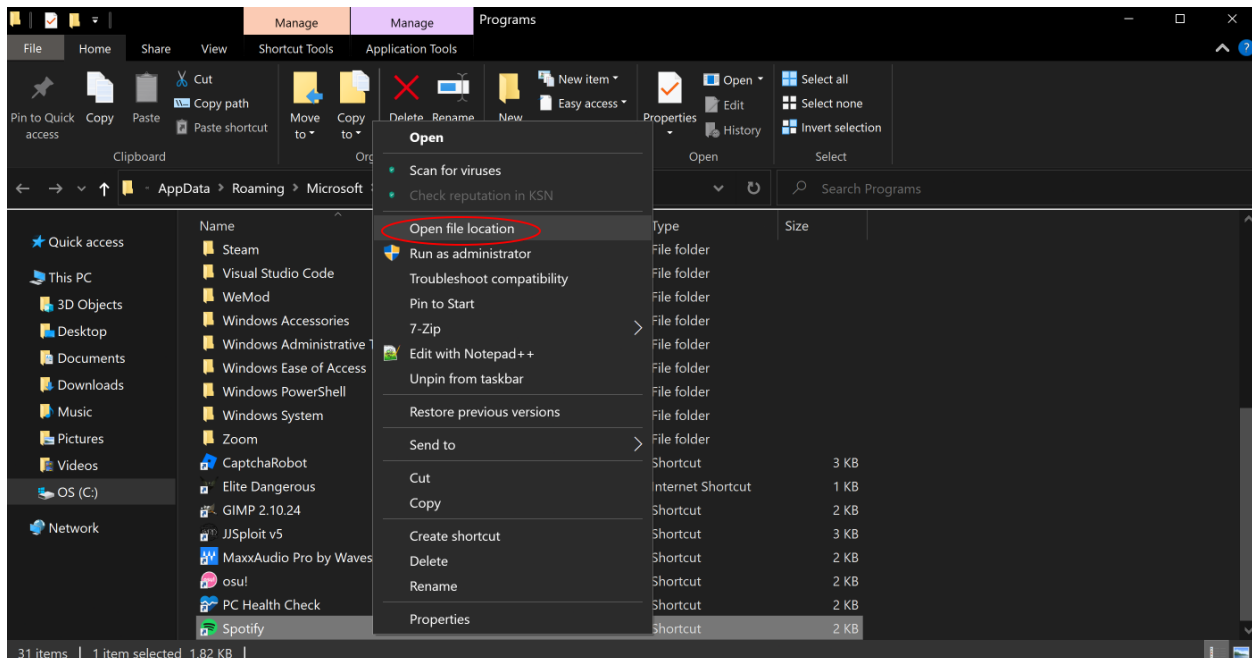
Manage Manage Programs

File Home Share View Shortcut Tools Application Tools

Pin to Quick access Copy Paste Cut Copy path Paste shortcut Move to Copy to Delete Rename New New item Easy access Properties Open Edit History Select all Select none Invert selection

Clipboard Org Open Select

AppData > Roaming > Microsoft

Search Programs

Quick access
This PC
3D Objects
Desktop
Documents
Downloads
Music
Pictures
Videos
OS (C:)
Network

| Name | Type | Size |
|---|---|---|
| Steam | File folder | |
| Visual Studio Code | File folder | |
| WeMod | File folder | |
| Windows Accessories | File folder | |
| Windows Administrative T | File folder | |
| Windows Ease of Access | File folder | |
| Windows PowerShell | File folder | |
| Windows System | File folder | |
| Zoom | File folder | |
| CaptchaRobot | Shortcut | 3 KB |
| Elite Dangerous | Internet Shortcut | 1 KB |
| GIMP 2.10.24 | Shortcut | 2 KB |
| JJSploit v5 | Shortcut | 3 KB |
| MaxxAudio Pro by Waves | Shortcut | 2 KB |
| osu! | Shortcut | 2 KB |
| PC Health Check | Shortcut | 2 KB |
| Spotify | Shortcut | 2 KB |

Open
Scan for viruses
Check reputation in KSN
Open file location
Run as administrator
Troubleshoot compatibility
Pin to Start
7-Zip
Edit with Notepad++
Unpin from taskbar
Restore previous versions
Send to
Cut
Copy
Create shortcut
Delete
Rename
Properties

31 items | 1 item selected 1.82 KB |